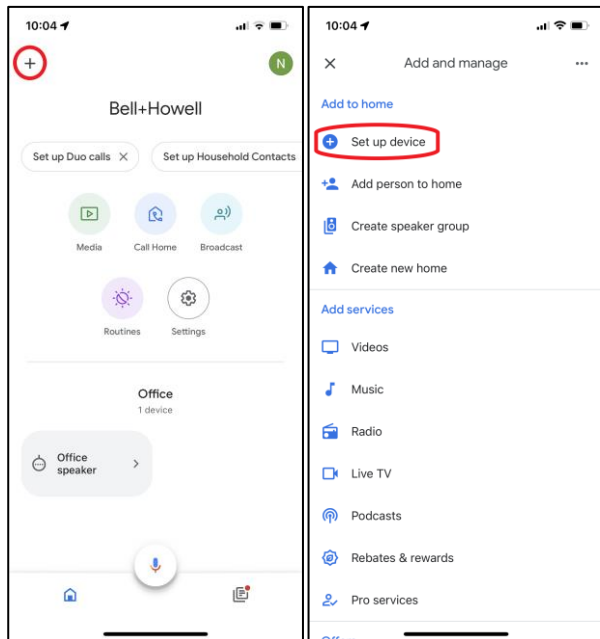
10:04

+

N

Bell+Howell

Set up Duo calls ✕

Set up Household Contacts

Media

Call Home

Broadcast

Routines

Settings

Office

1 device

Office speaker

10:04

✕ Add and manage

Add to home

Set up device

Add person to home

Create speaker group

Create new home

Add services

Videos

Music

Radio

Live TV

Podcasts

Rebates & rewards

Pro services